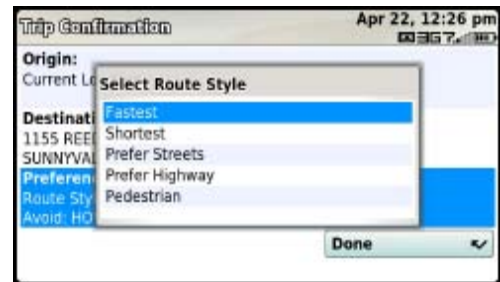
Trip Confirmation

Apr 22, 12:26 pm
3G

Origin:
Current Lo

Destinati
1155 REE
SUNNYVAL

Preferen
Route Sty
Avoid: HO

Select Route Style
Fastest
Shortest
Prefer Streets
Prefer Highway
Pedestrian

Done